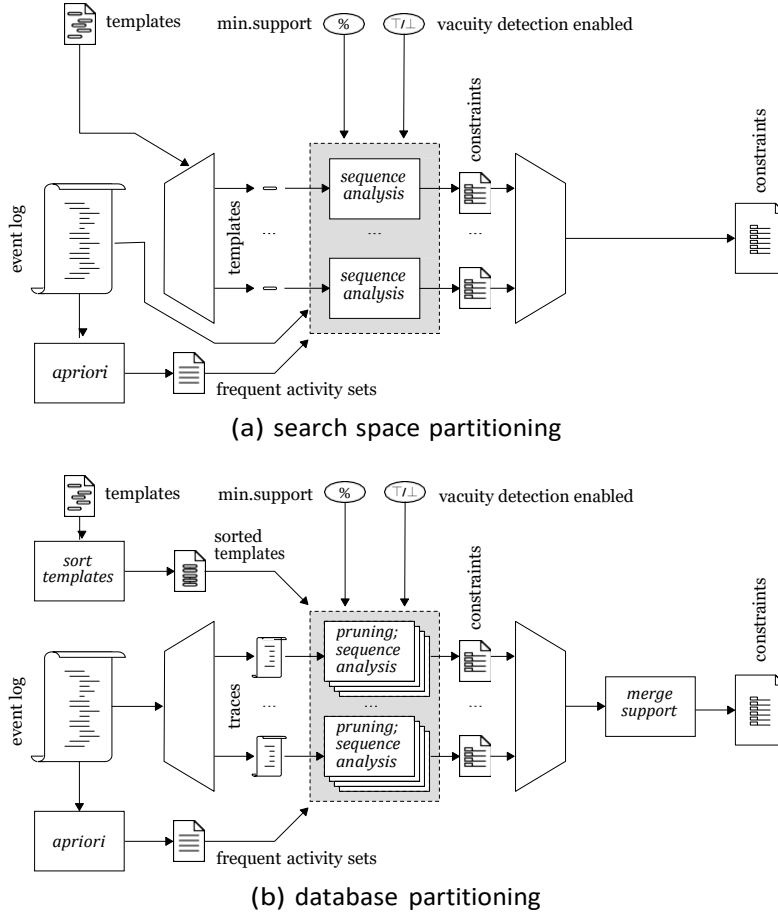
templates

min.support

%

⊤/⊥

vacuity detection enabled

event log

templates

sequence analysis

...

...

sequence analysis

constraints

...

constraints

apriori

frequent activity sets

(a) search space partitioning

templates

min.support

%

⊤/⊥

vacuity detection enabled

sort templates

sorted templates

constraints

event log

traces

...

pruning; sequence analysis

pruning; sequence analysis

...

merge support

constraints

apriori

frequent activity sets

(b) database partitioning